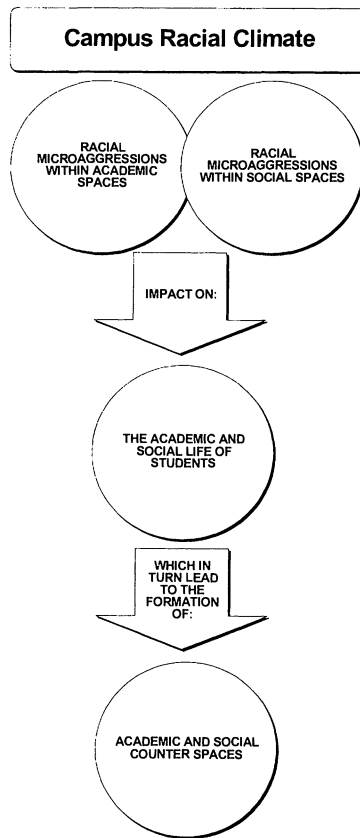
Campus Racial Climate

RACIAL MICROAGGRESSIONS WITHIN ACADEMIC SPACES

RACIAL MICROAGGRESSIONS WITHIN SOCIAL SPACES

IMPACT ON:

THE ACADEMIC AND SOCIAL LIFE OF STUDENTS

WHICH IN TURN LEAD TO THE FORMATION OF:

ACADEMIC AND SOCIAL COUNTER SPACES